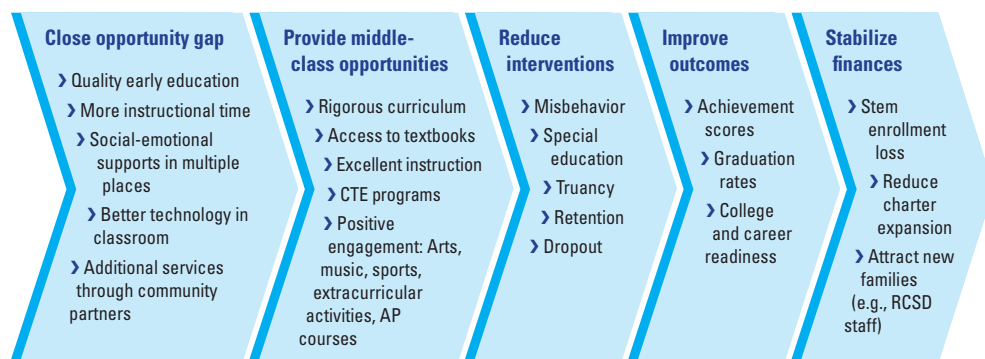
Close opportunity gap

› Quality early education
› More instructional time
› Social-emotional supports in multiple places
› Better technology in classroom
› Additional services through community partners

Provide middle-class opportunities

› Rigorous curriculum
› Access to textbooks
› Excellent instruction
› CTE programs
› Positive engagement: Arts, music, sports, extracurricular activities, AP courses

Reduce interventions

› Misbehavior
› Special education
› Truancy
› Retention
› Dropout

Improve outcomes

› Achievement scores
› Graduation rates
› College and career readiness

Stabilize finances

› Stem enrollment loss
› Reduce charter expansion
› Attract new families (e.g., RCSD staff)